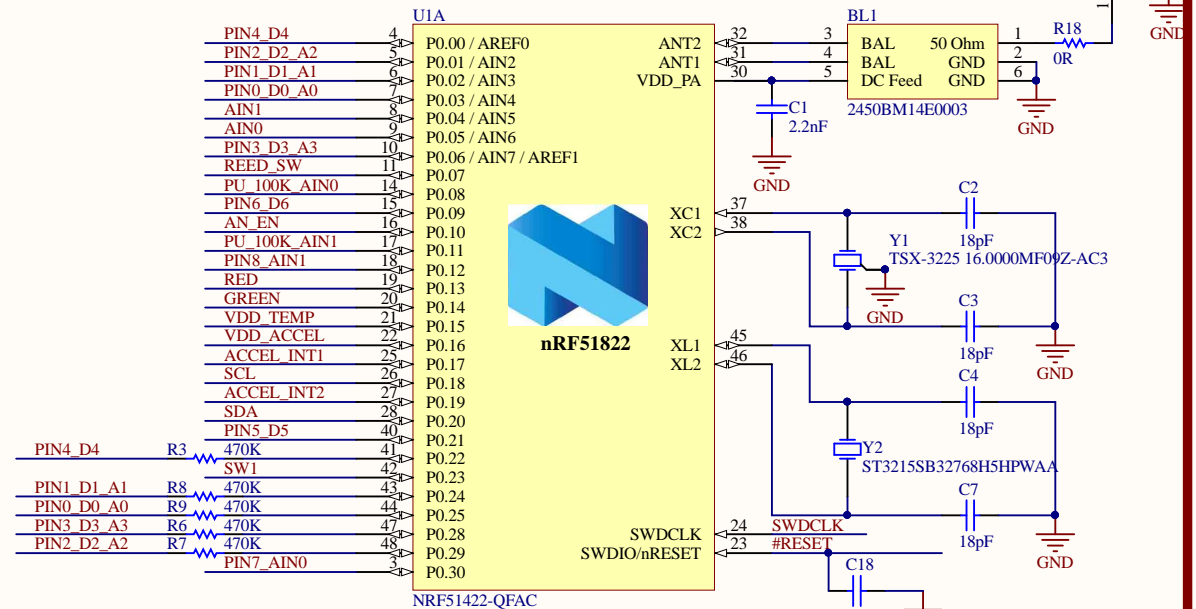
U1A

PIN4_D4 4 P0.00 / AREF0
PIN2_D2_A2 5 P0.01 / AIN2
PIN1_D1_A1 6 P0.02 / AIN3
PIN0_D0_A0 7 P0.03 / AIN4
AIN1 8 P0.04 / AIN5
AIN0 9 P0.05 / AIN6
PIN3_D3_A3 10 P0.06 / AIN7 / AREF1
REED_SW 11 P0.07
PU_100K_AIN0 14 P0.08
PIN6_D6 15 P0.09
AN_EN 16 P0.10
PU_100K_AIN1 17 P0.11
PIN8_AIN1 18 P0.12
RED 19 P0.13
GREEN 20 P0.14
VDD_TEMP 21 P0.15
VDD_ACCEL 22 P0.16
ACCEL_INT1 25 P0.17
SCL 26 P0.18
ACCEL_INT2 27 P0.19
SDA 28 P0.20
PIN5_D5 40 P0.21
PIN4_D4 R3 470K 41 P0.22
SW1 42 P0.23
PIN1_D1_A1 R8 470K 43 P0.24
PIN0_D0_A0 R9 470K 44 P0.25
PIN3_D3_A3 R6 470K 47 P0.28
PIN2_D2_A2 R7 470K 48 P0.29
PIN7_AIN0 3 P0.30

nRF51822

ANT2 32
ANT1 31
VDD_PA 30
XC1 37
XC2 38
XL1 45
XL2 46
SWDCLK 24 SWDCLK
SWDIO/nRESET 23 #RESET

NRF51422-QFAC

BL1
3 BAL 50 Ohm 1
4 BAL GND 2
5 DC Feed GND 6
2450BM14E0003

R18
0R

GND

C1
2.2nF
GND

C2
18pF
Y1
TSX-3225 16.0000MF09Z-AC3
GND
C3
18pF
GND

C4
18pF
Y2
ST3215SB32768H5HPWAA
C7
18pF
GND

C18